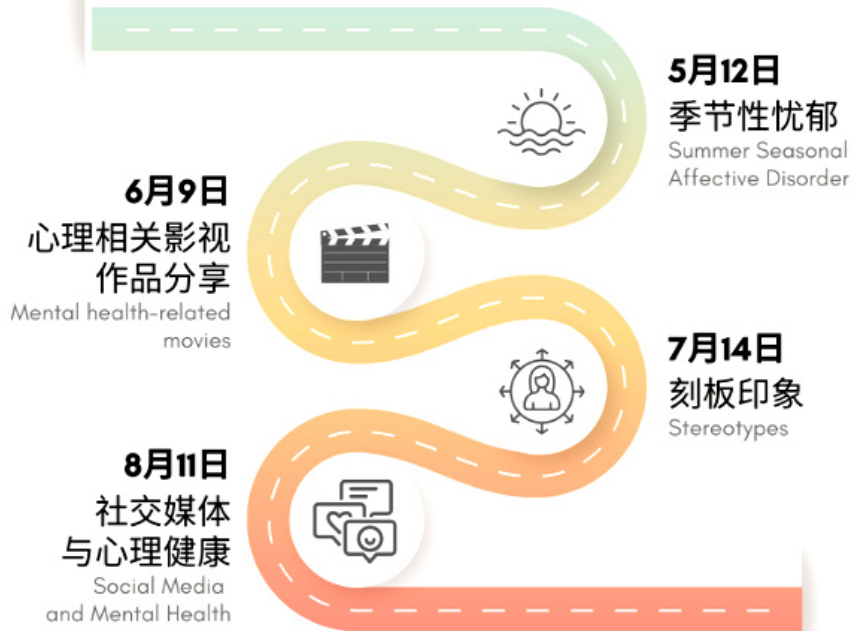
5月12日
季节性忧郁
Summer Seasonal Affective Disorder

6月9日
心理相关影视作品分享
Mental health-related movies

7月14日
刻板印象
Stereotypes

8月11日
社交媒体与心理健康
Social Media and Mental Health